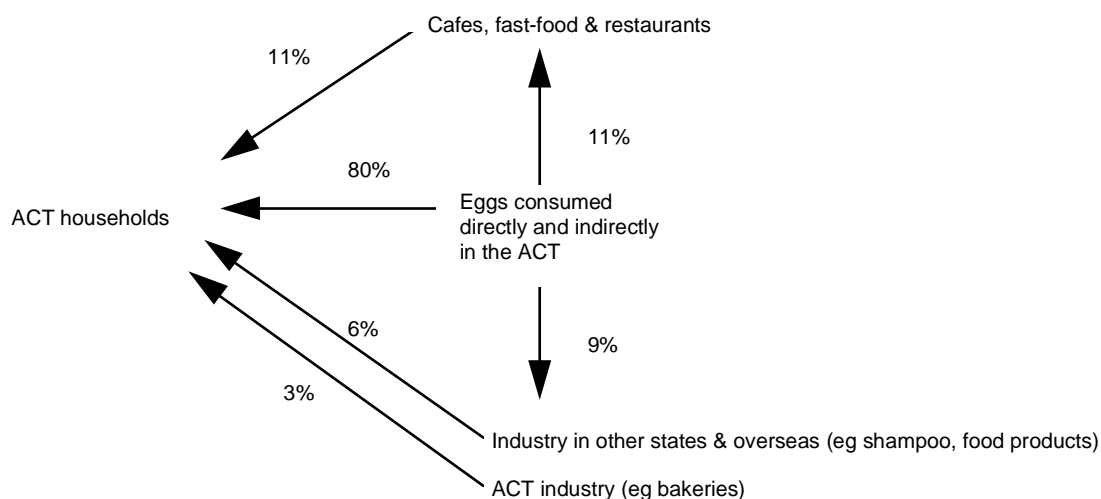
Cafes, fast-food & restaurants

11%

11%

80%

ACT households

Eggs consumed directly and indirectly in the ACT

6%

9%

3%

Industry in other states & overseas (eg shampoo, food products)

ACT industry (eg bakeries)